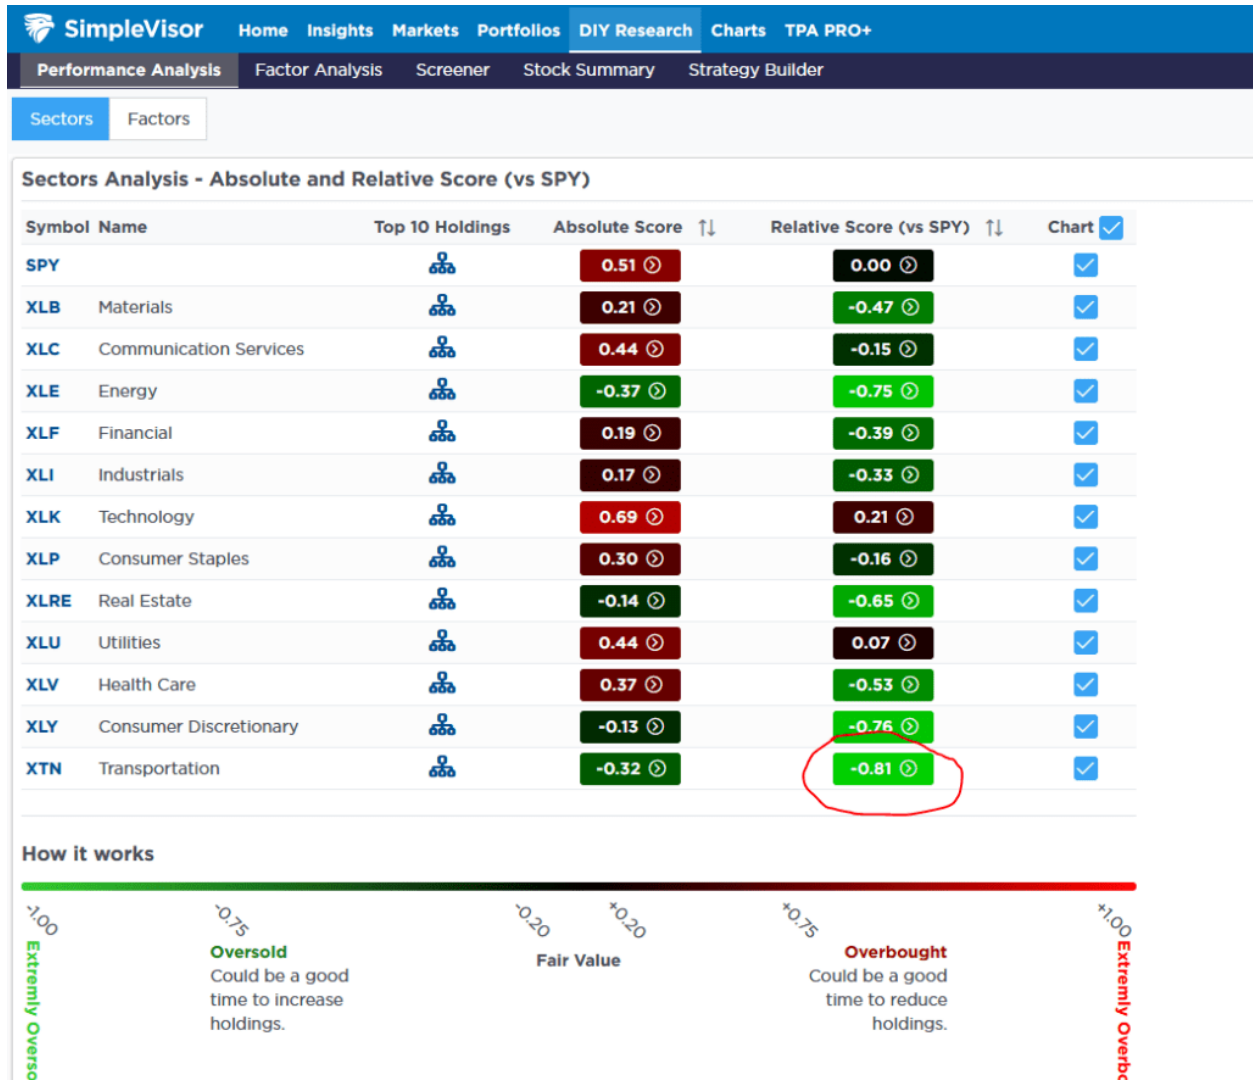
SimpleVisor Home Insights Markets Portfolios DIY Research Charts TPA PRO+

Performance Analysis Factor Analysis Screener Stock Summary Strategy Builder

Sectors Factors

Sectors Analysis - Absolute and Relative Score (vs SPY)

| Symbol | Name | Top 10 Holdings | Absolute Score | Relative Score (vs SPY) | Chart |
|---|---|---|---|---|---|
| SPY | | | 0.51 | 0.00 | |
| XLB | Materials | | 0.21 | -0.47 | |
| XLC | Communication Services | | 0.44 | -0.15 | |
| XLE | Energy | | -0.37 | -0.75 | |
| XLF | Financial | | 0.19 | -0.39 | |
| XLI | Industrials | | 0.17 | -0.33 | |
| XLK | Technology | | 0.69 | 0.21 | |
| XLP | Consumer Staples | | 0.30 | -0.16 | |
| XLRE | Real Estate | | -0.14 | -0.65 | |
| XLU | Utilities | | 0.44 | 0.07 | |
| XLV | Health Care | | 0.37 | -0.53 | |
| XLY | Consumer Discretionary | | -0.13 | -0.76 | |
| XTN | Transportation | | -0.32 | -0.81 | |

How it works

-1.00 -0.75 -0.20 +0.20 +0.75 +1.00

Extremly Overso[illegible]

Oversold
Could be a good time to increase holdings.

Fair Value

Overbought
Could be a good time to reduce holdings.

Extremly Overb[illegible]